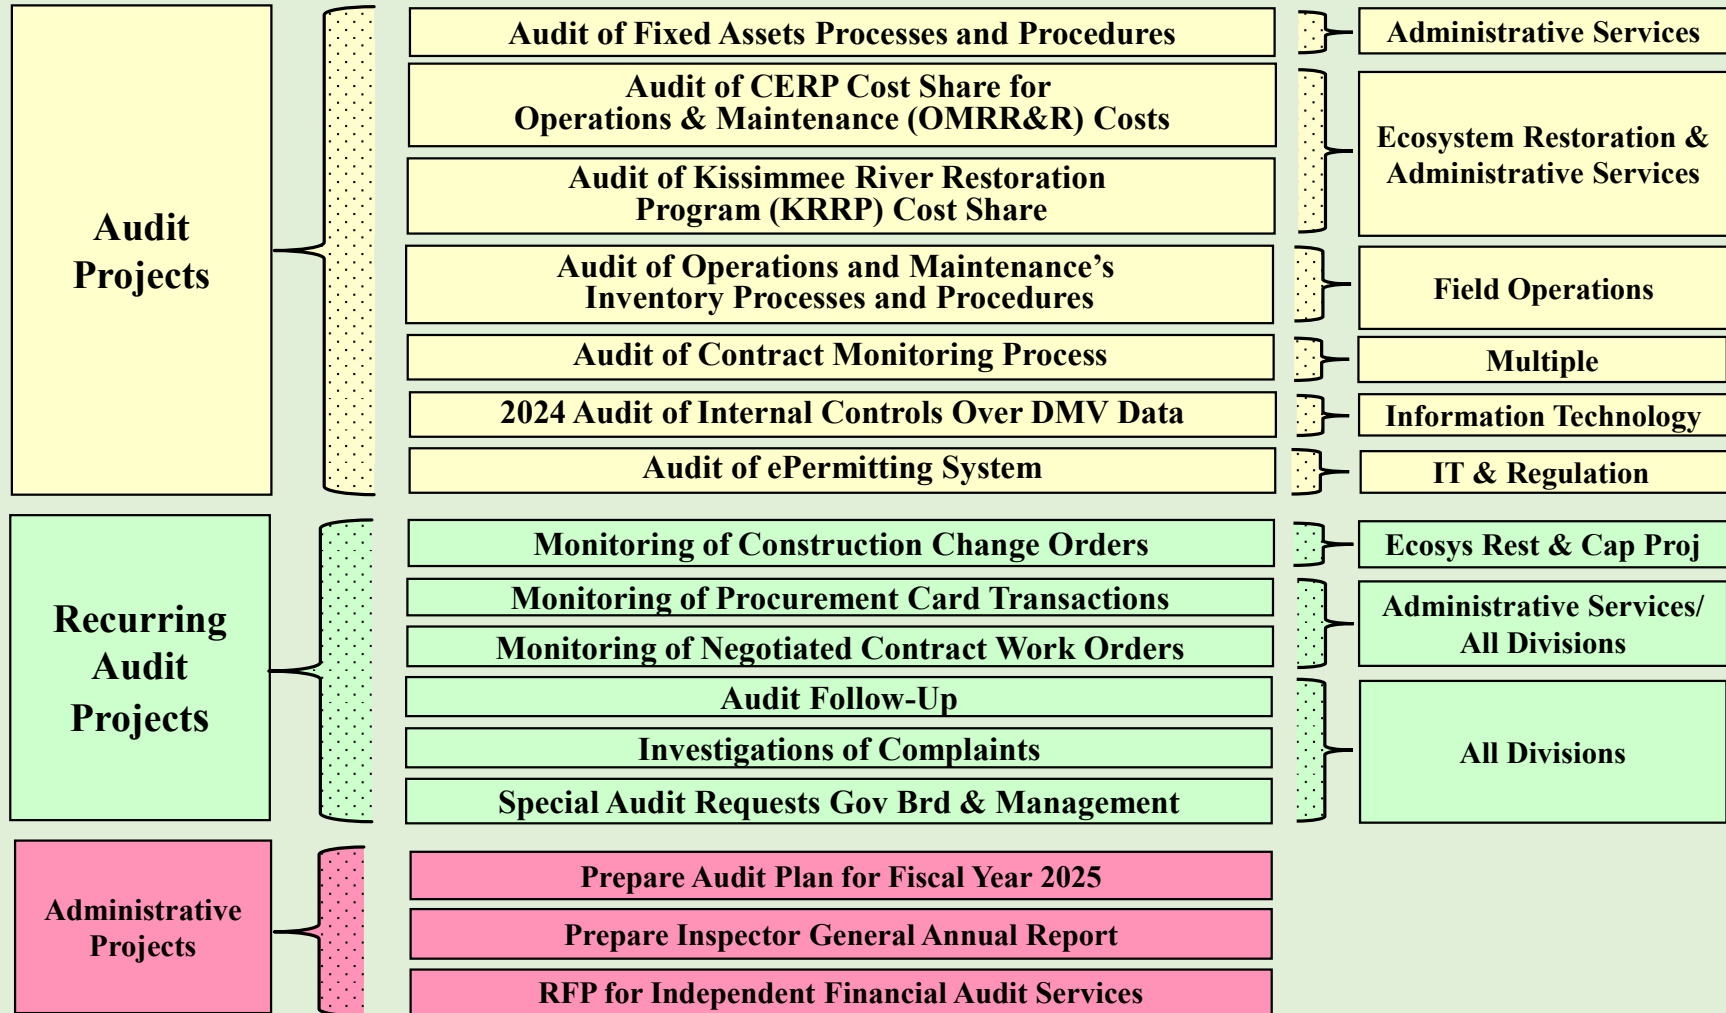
Audit Projects

Audit of Fixed Assets Processes and Procedures

Administrative Services

Audit of CERP Cost Share for Operations & Maintenance (OMRR&R) Costs

Audit of Kissimmee River Restoration Program (KRRP) Cost Share

Ecosystem Restoration & Administrative Services

Audit of Operations and Maintenance's Inventory Processes and Procedures

Field Operations

Audit of Contract Monitoring Process

Multiple

2024 Audit of Internal Controls Over DMV Data

Information Technology

Audit of ePermitting System

IT & Regulation

Recurring Audit Projects

Monitoring of Construction Change Orders

Ecosys Rest & Cap Proj

Monitoring of Procurement Card Transactions

Monitoring of Negotiated Contract Work Orders

Administrative Services/ All Divisions

Audit Follow-Up

Investigations of Complaints

Special Audit Requests Gov Brd & Management

All Divisions

Administrative Projects

Prepare Audit Plan for Fiscal Year 2025

Prepare Inspector General Annual Report

RFP for Independent Financial Audit Services